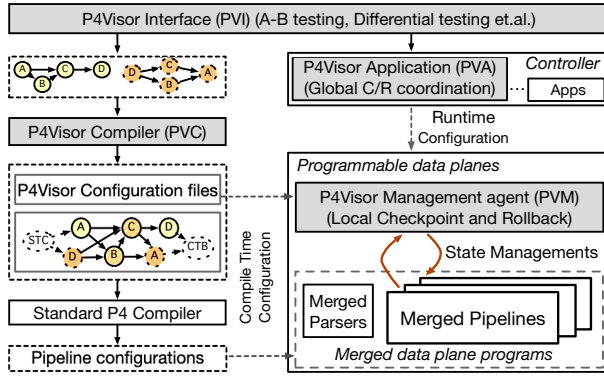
P4Visor Interface (PVI) (A-B testing, Differential testing et.al.)

A B C D D C B A

P4Visor Compiler (PVC)

P4Visor Configuration files

STC A D B C A D CTB

Standard P4 Compiler

Pipeline configurations

Compile Time Configuration

P4Visor Application (PVA) (Global C/R coordination)

Controller

Apps

Runtime Configuration

Programmable data planes

P4Visor Management agent (PVM) (Local Checkpoint and Rollback)

State Managements

Merged Parsers

Merged Pipelines

Merged data plane programs